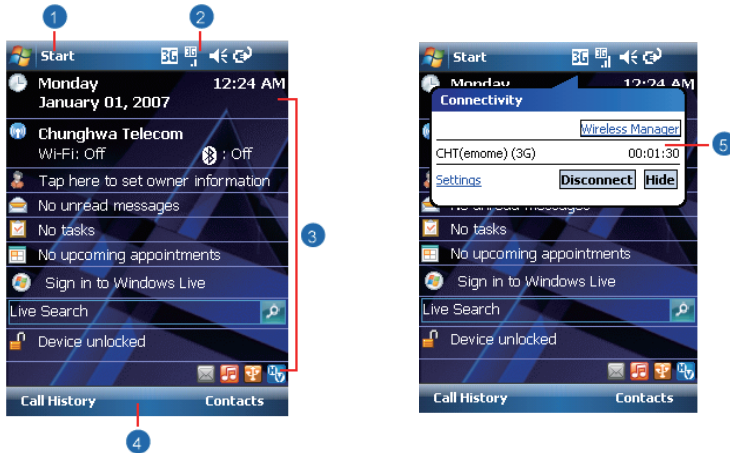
1

2

Start

3G

Monday

January 01, 2007

12:24 AM

Chunghwa Telecom

Wi-Fi: Off

: Off

Tap here to set owner information

No unread messages

No tasks

No upcoming appointments

Sign in to Windows Live

Live Search

Device unlocked

Call History

Contacts

3

4

Start

3G

Monday

12:24 AM

Connectivity

Wireless Manager

CHT(emome) (3G)

00:01:30

Settings

Disconnect

Hide

No tasks

No upcoming appointments

Sign in to Windows Live

Live Search

Device unlocked

Call History

Contacts

5